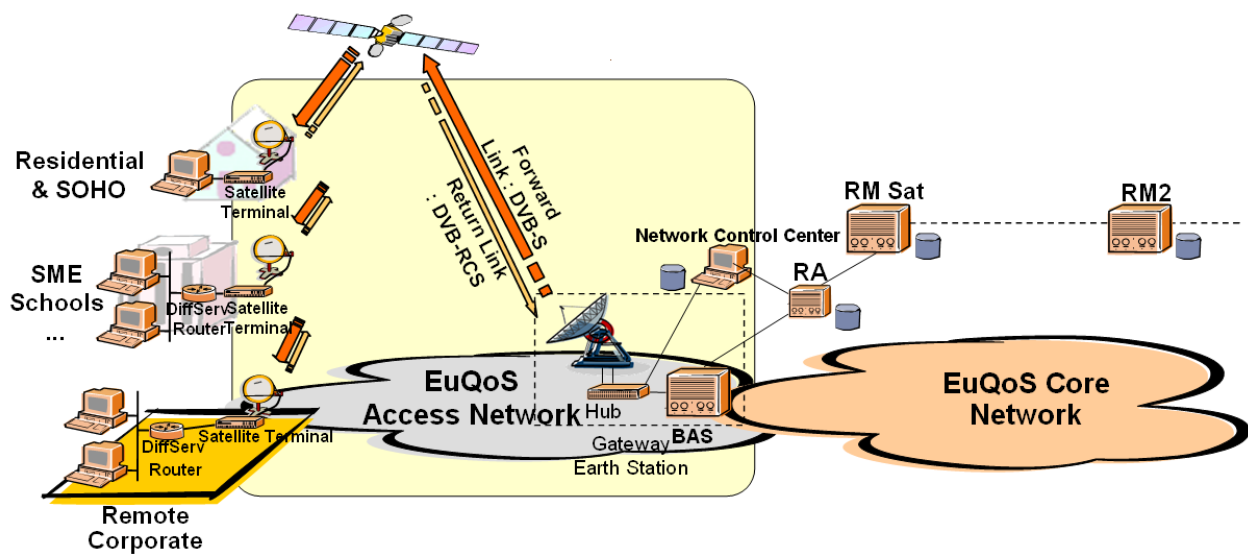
Residential & SOHO

Satellite Terminal

SME Schools ...

DiffServ Router

Satellite Terminal

DiffServ Router

Satellite Terminal

Remote Corporate

Forward Link : DVB-S

Return Link : DVB-RCS

EuQoS Access Network

Hub

Gateway Earth Station

BAS

Network Control Center

RA

RM Sat

RM2

EuQoS Core Network